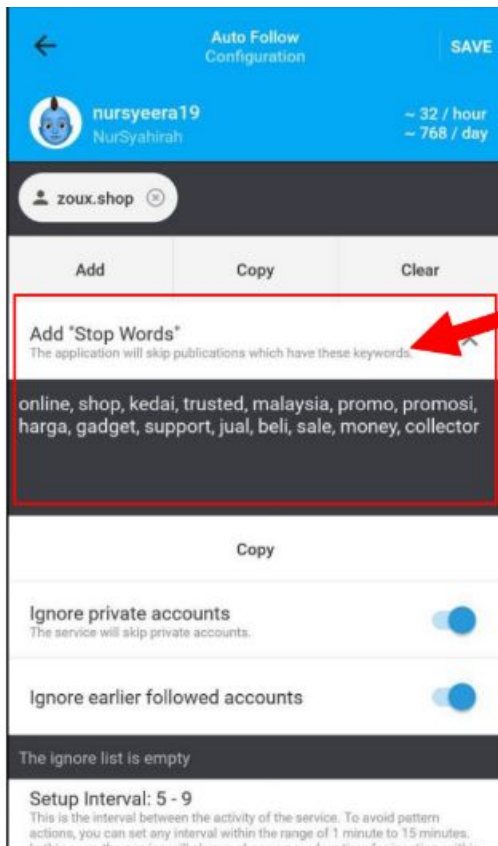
Auto Follow
Configuration

SAVE

nursyeera19
NurSyahirah

~ 32 / hour
~ 768 / day

zoux.shop

Add

Copy

Clear

Add "Stop Words"
The application will skip publications which have these keywords.

online, shop, kedai, trusted, malaysia, promo, promosi, harga, gadget, support, jual, beli, sale, money, collector

Copy

Ignore private accounts
The service will skip private accounts.

Ignore earlier followed accounts

The ignore list is empty

Setup Interval: 5 - 9
This is the interval between the activity of the service. To avoid pattern actions, you can set any interval within the range of 1 minute to 15 minutes. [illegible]